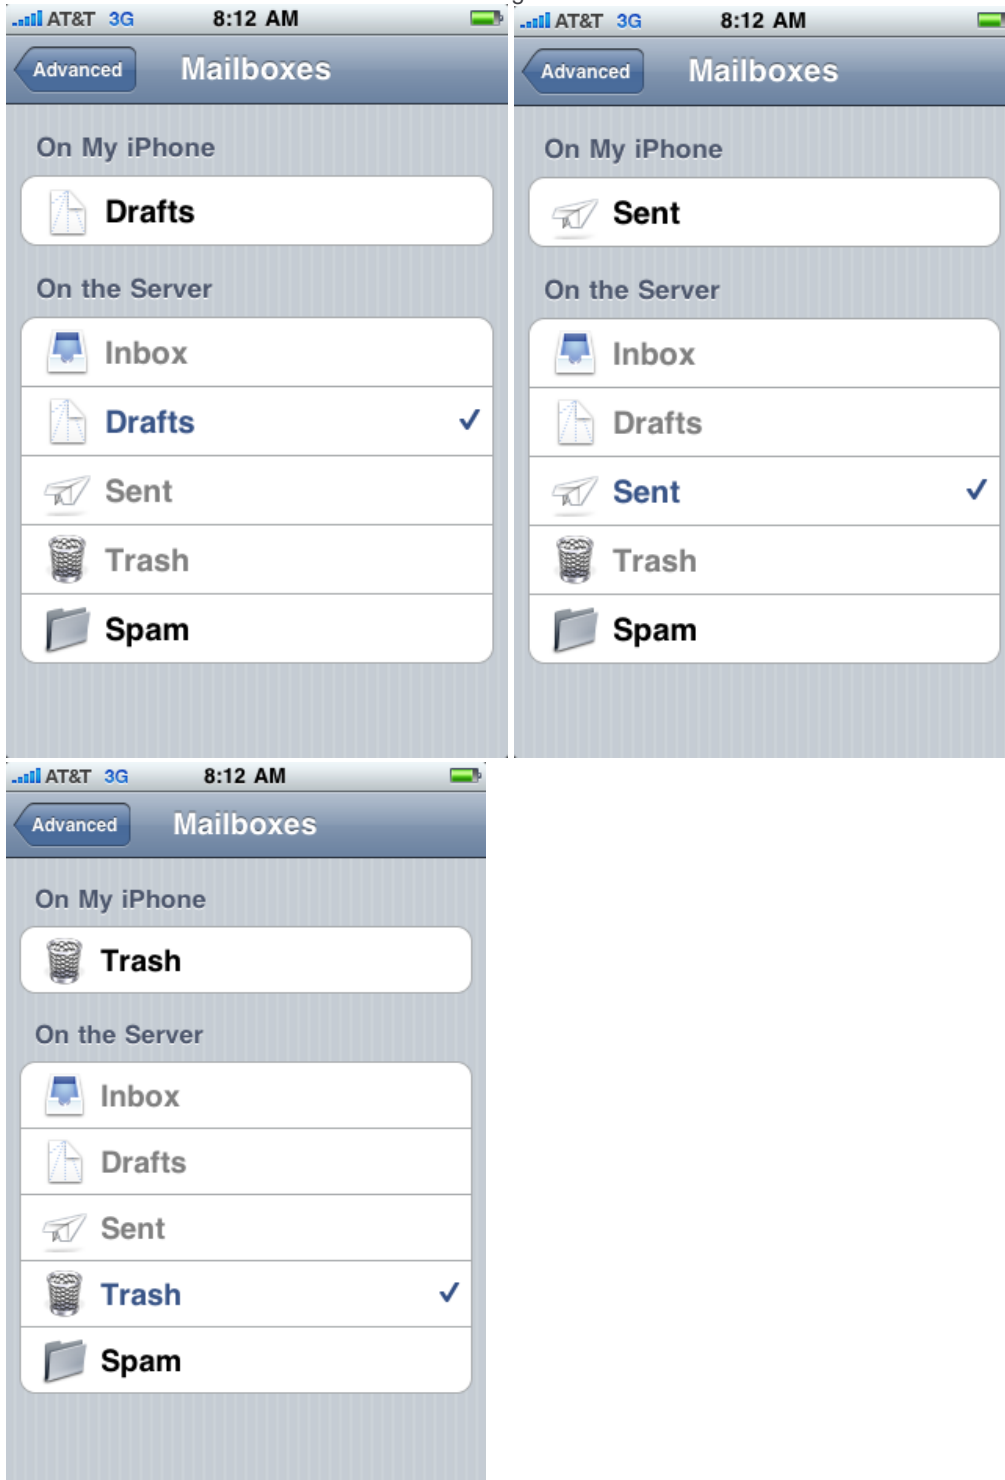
AT&T 3G 8:12 AM

Advanced Mailboxes

On My iPhone

Drafts

On the Server

Inbox

Drafts ✓

Sent

Trash

Spam

AT&T 3G 8:12 AM

Advanced Mailboxes

On My iPhone

Sent

On the Server

Inbox

Drafts

Sent ✓

Trash

Spam

AT&T 3G 8:12 AM

Advanced Mailboxes

On My iPhone

Trash

On the Server

Inbox

Drafts

Sent

Trash ✓

Spam